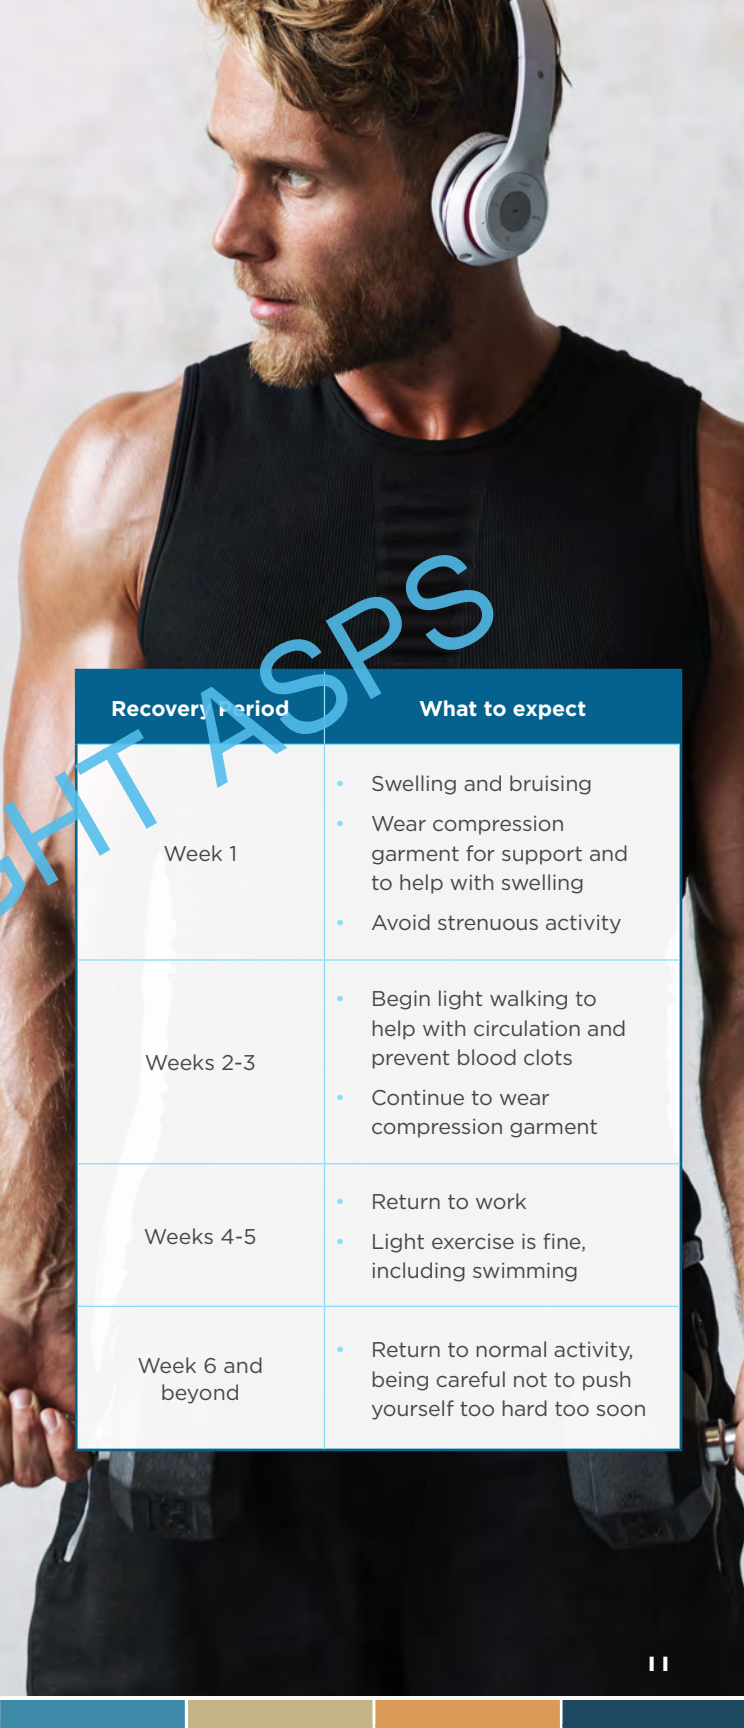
GHT ASPS

| Recovery Period | What to expect |
|---|---|
| Week 1 | • Swelling and bruising<br>• Wear compression garment for support and to help with swelling<br>• Avoid strenuous activity |
| Weeks 2-3 | • Begin light walking to help with circulation and prevent blood clots<br>• Continue to wear compression garment |
| Weeks 4-5 | • Return to work<br>• Light exercise is fine, including swimming |
| Week 6 and beyond | • Return to normal activity, being careful not to push yourself too hard too soon |

11